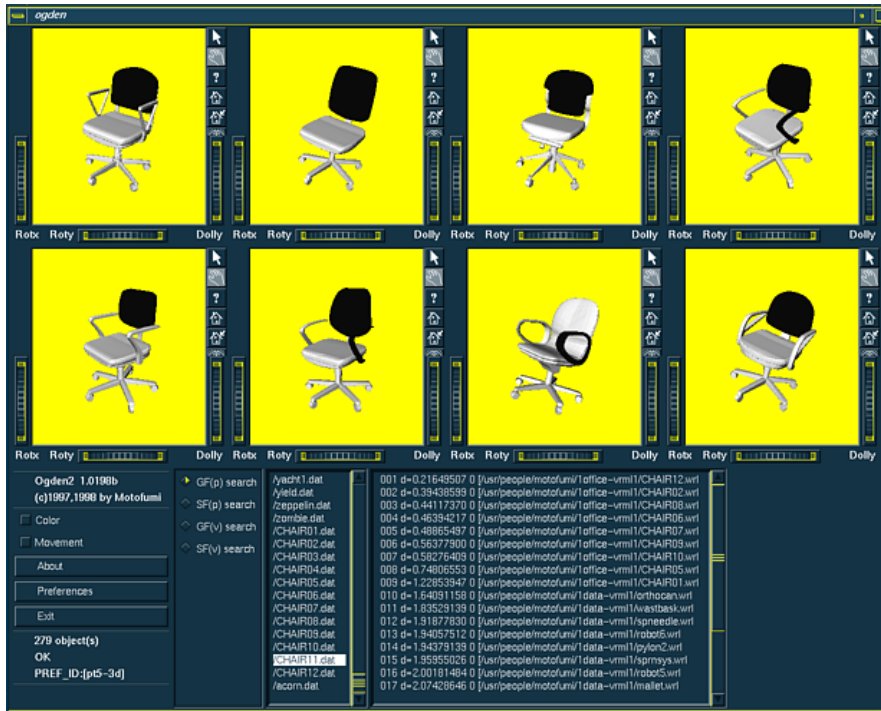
ogden

?

Rotx Roty Dolly Rotx Roty Dolly Rotx Roty Dolly Rotx Roty Dolly

Rotx Roty Dolly Rotx Roty Dolly Rotx Roty Dolly Rotx Roty Dolly

Ogden2 1.0198b
(c)1997,1998 by Motofumi

Color
Movement
About
Preferences
Exit

279 object(s)
OK
PREF_ID:[pt5-3d]

GF(p) search
SF(p) search
GF(v) search
SF(v) search

/yacht1.dat
/yield.dat
/zeppelin.dat
/zombie.dat
/CHAIR01.dat
/CHAIR02.dat
/CHAIR03.dat
/CHAIR04.dat
/CHAIR05.dat
/CHAIR06.dat
/CHAIR07.dat
/CHAIR08.dat
/CHAIR09.dat
/CHAIR10.dat
/CHAIR11.dat
/CHAIR12.dat
/acorn.dat

001 d=0.21649507 0 [/usr/people/motofumi/1office-vrml1/CHAIR12.wrl
002 d=0.39438599 0 [/usr/people/motofumi/1office-vrml1/CHAIR02.wrl
003 d=0.44117370 0 [/usr/people/motofumi/1office-vrml1/CHAIR08.wrl
004 d=0.46394217 0 [/usr/people/motofumi/1office-vrml1/CHAIR06.wrl
005 d=0.48865497 0 [/usr/people/motofumi/1office-vrml1/CHAIR07.wrl
006 d=0.56377900 0 [/usr/people/motofumi/1office-vrml1/CHAIR09.wrl
007 d=0.58276409 0 [/usr/people/motofumi/1office-vrml1/CHAIR10.wrl
008 d=0.74806553 0 [/usr/people/motofumi/1office-vrml1/CHAIR05.wrl
009 d=1.22853947 0 [/usr/people/motofumi/1office-vrml1/CHAIR01.wrl
010 d=1.64091158 0 [/usr/people/motofumi/1data-vrml1/orthocan.wrl
011 d=1.83529139 0 [/usr/people/motofumi/1data-vrml1/wastbask.wrl
012 d=1.91877830 0 [/usr/people/motofumi/1data-vrml1/spneedle.wrl
013 d=1.94057512 0 [/usr/people/motofumi/1data-vrml1/robot6.wrl
014 d=1.94379139 0 [/usr/people/motofumi/1data-vrml1/pylon2.wrl
015 d=1.95955026 0 [/usr/people/motofumi/1data-vrml1/sprnsys.wrl
016 d=2.00181484 0 [/usr/people/motofumi/1data-vrml1/robot5.wrl
017 d=2.07428646 0 [/usr/people/motofumi/1data-vrml1/mallet.wrl